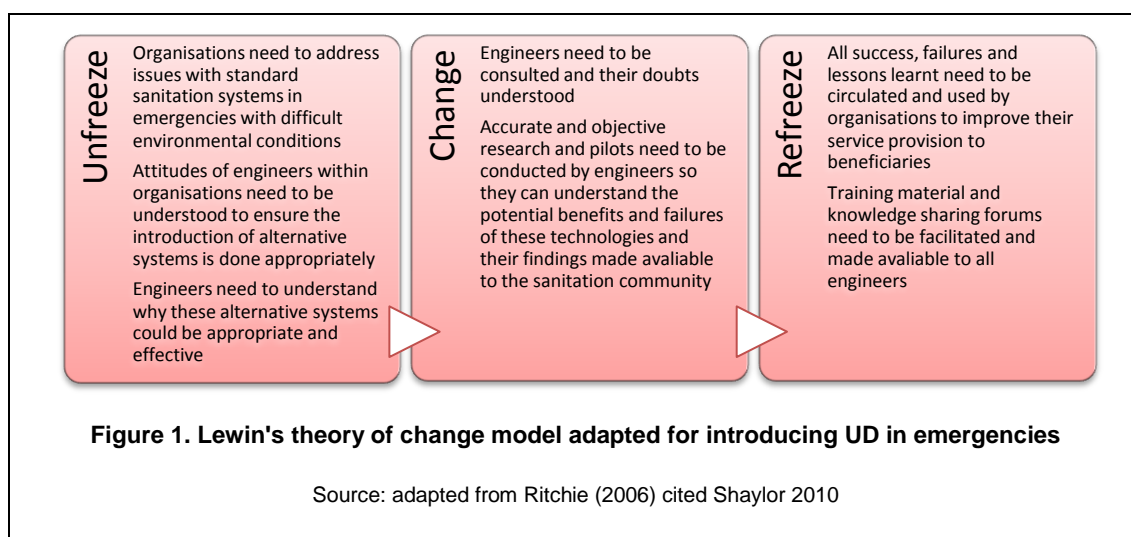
Unfreeze

Organisations need to address issues with standard sanitation systems in emergencies with difficult environmental conditions

Attitudes of engineers within organisations need to be understood to ensure the introduction of alternative systems is done appropriately

Engineers need to understand why these alternative systems could be appropriate and effective

Change

Engineers need to be consulted and their doubts understood

Accurate and objective research and pilots need to be conducted by engineers so they can understand the potential benefits and failures of these technologies and their findings made avaliable to the sanitation community

Refreeze

All success, failures and lessons learnt need to be circulated and used by organisations to improve their service provision to beneficiaries

Training material and knowledge sharing forums need to be facilitated and made avaliable to all engineers

Figure 1. Lewin's theory of change model adapted for introducing UD in emergencies

Source: adapted from Ritchie (2006) cited Shaylor 2010